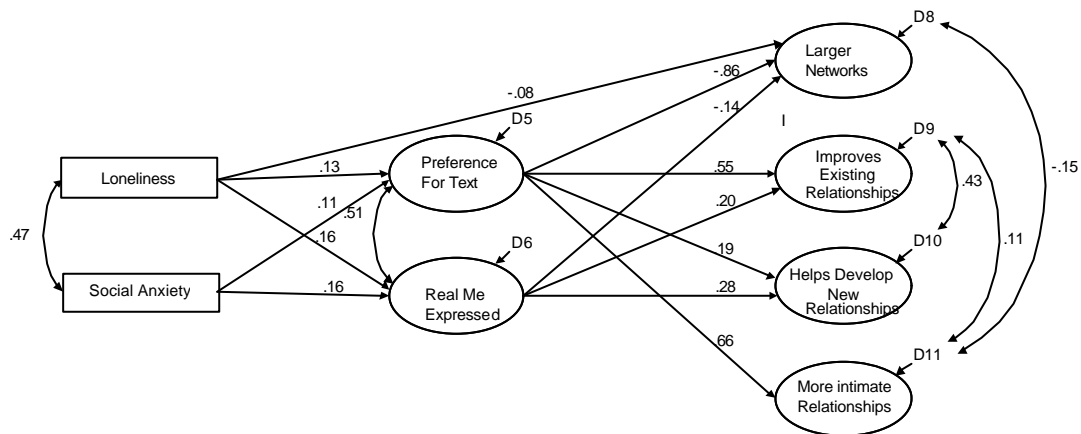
D8

Larger Networks

-.08

-.86

-.14

D5

I

D9

Preference For Text

.55

Improves Existing Relationships

Loneliness

.13

.43

-.15

.11

.51

.20

.47

.16

D10

.11

D6

.19

Social Anxiety

.16

Real Me Expressed

.28

Helps Develop New Relationships

.66

D11

More intimate Relationships